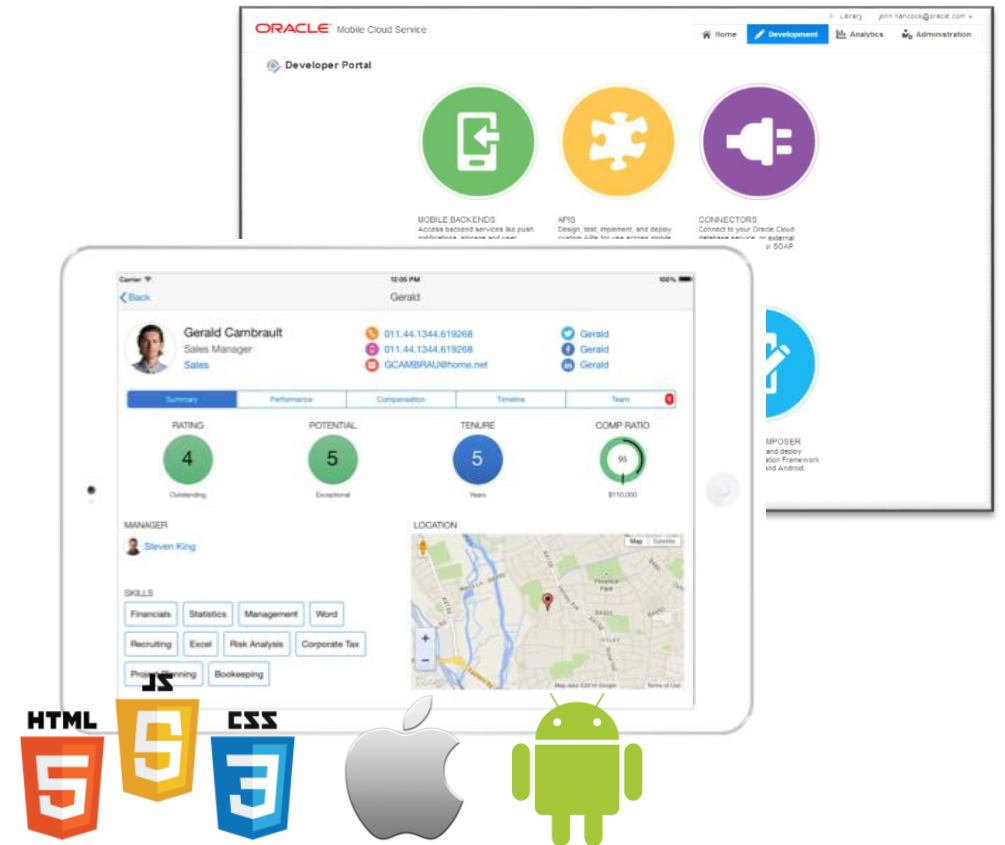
ORACLE Mobile Cloud Service

Library john.hancock@oracle.com

Home Development Analytics Administration

Developer Portal

MOBILE BACKENDS
Access backend services like push notifications, storage and user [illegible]

APIS
Design, test, implement, and deploy custom APIs for use across mobile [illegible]

CONNECTORS
Connect to your Oracle Cloud database service, or external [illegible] SOAP

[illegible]MPOSER
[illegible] and deploy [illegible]ation Framework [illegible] and Android

Carrier 12:06 PM 100%

Back Gerald

Gerald Cambrault
Sales Manager
Sales

011.44.1344.619268
011.44.1344.619268
GCAMBRAU@home.net

Gerald
Gerald
Gerald

| Summary | Performance | Compensation | Timeline | Team |
|---|---|---|---|---|

RATING
4
Outstanding

POTENTIAL
5
Exceptional

TENURE
5
Years

COMP RATIO
95
$110,000

MANAGER
Steven King

LOCATION

Map Satellite

SKILLS
Financials Statistics Management Word
Recruiting Excel Risk Analysis Corporate Tax
Project Planning Bookeeping

Map data ©2014 Google Terms of Use

HTML 5
JS 5
CSS 3